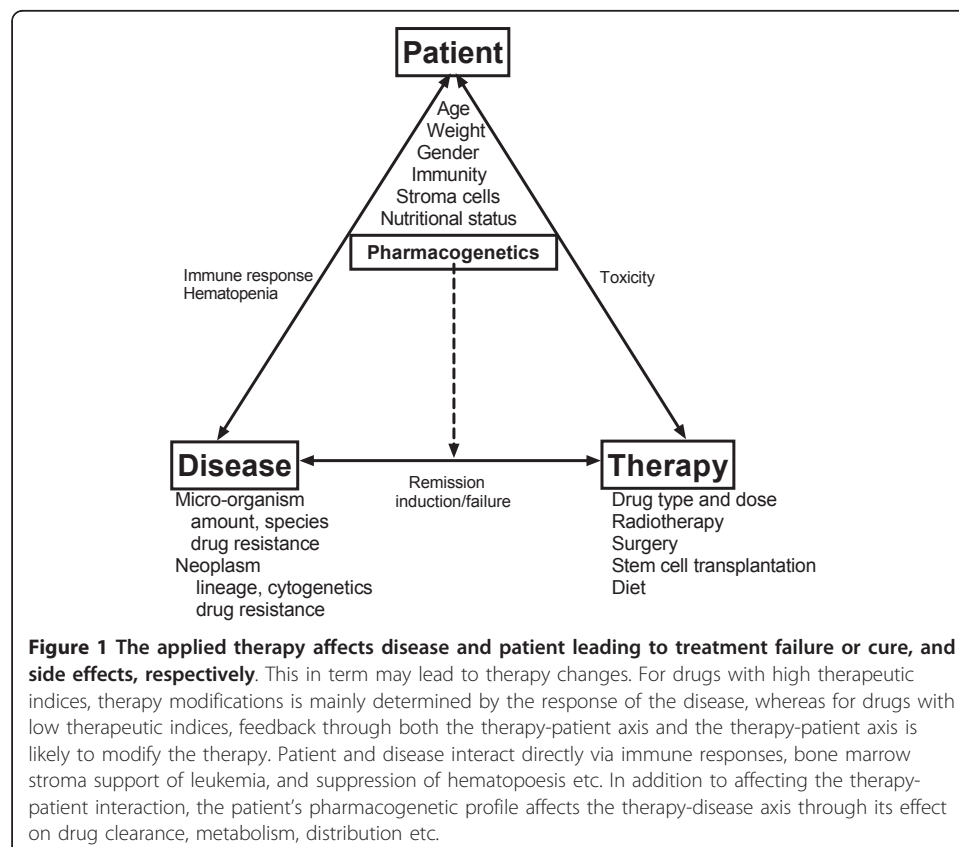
Patient

Age
Weight
Gender
Immunity
Stroma cells
Nutritional status

Pharmacogenetics

Immune response
Hematopenia

Toxicity

Disease

Remission
induction/failure

Therapy

Micro-organism
amount, species
drug resistance
Neoplasm
lineage, cytogenetics
drug resistance

Drug type and dose
Radiotherapy
Surgery
Stem cell transplantation
Diet

**Figure 1 The applied therapy affects disease and patient leading to treatment failure or cure, and side effects, respectively**. This in term may lead to therapy changes. For drugs with high therapeutic indices, therapy modifications is mainly determined by the response of the disease, whereas for drugs with low therapeutic indices, feedback through both the therapy-patient axis and the therapy-patient axis is likely to modify the therapy. Patient and disease interact directly via immune responses, bone marrow stroma support of leukemia, and suppression of hematopoesis etc. In addition to affecting the therapy-patient interaction, the patient's pharmacogenetic profile affects the therapy-disease axis through its effect on drug clearance, metabolism, distribution etc.